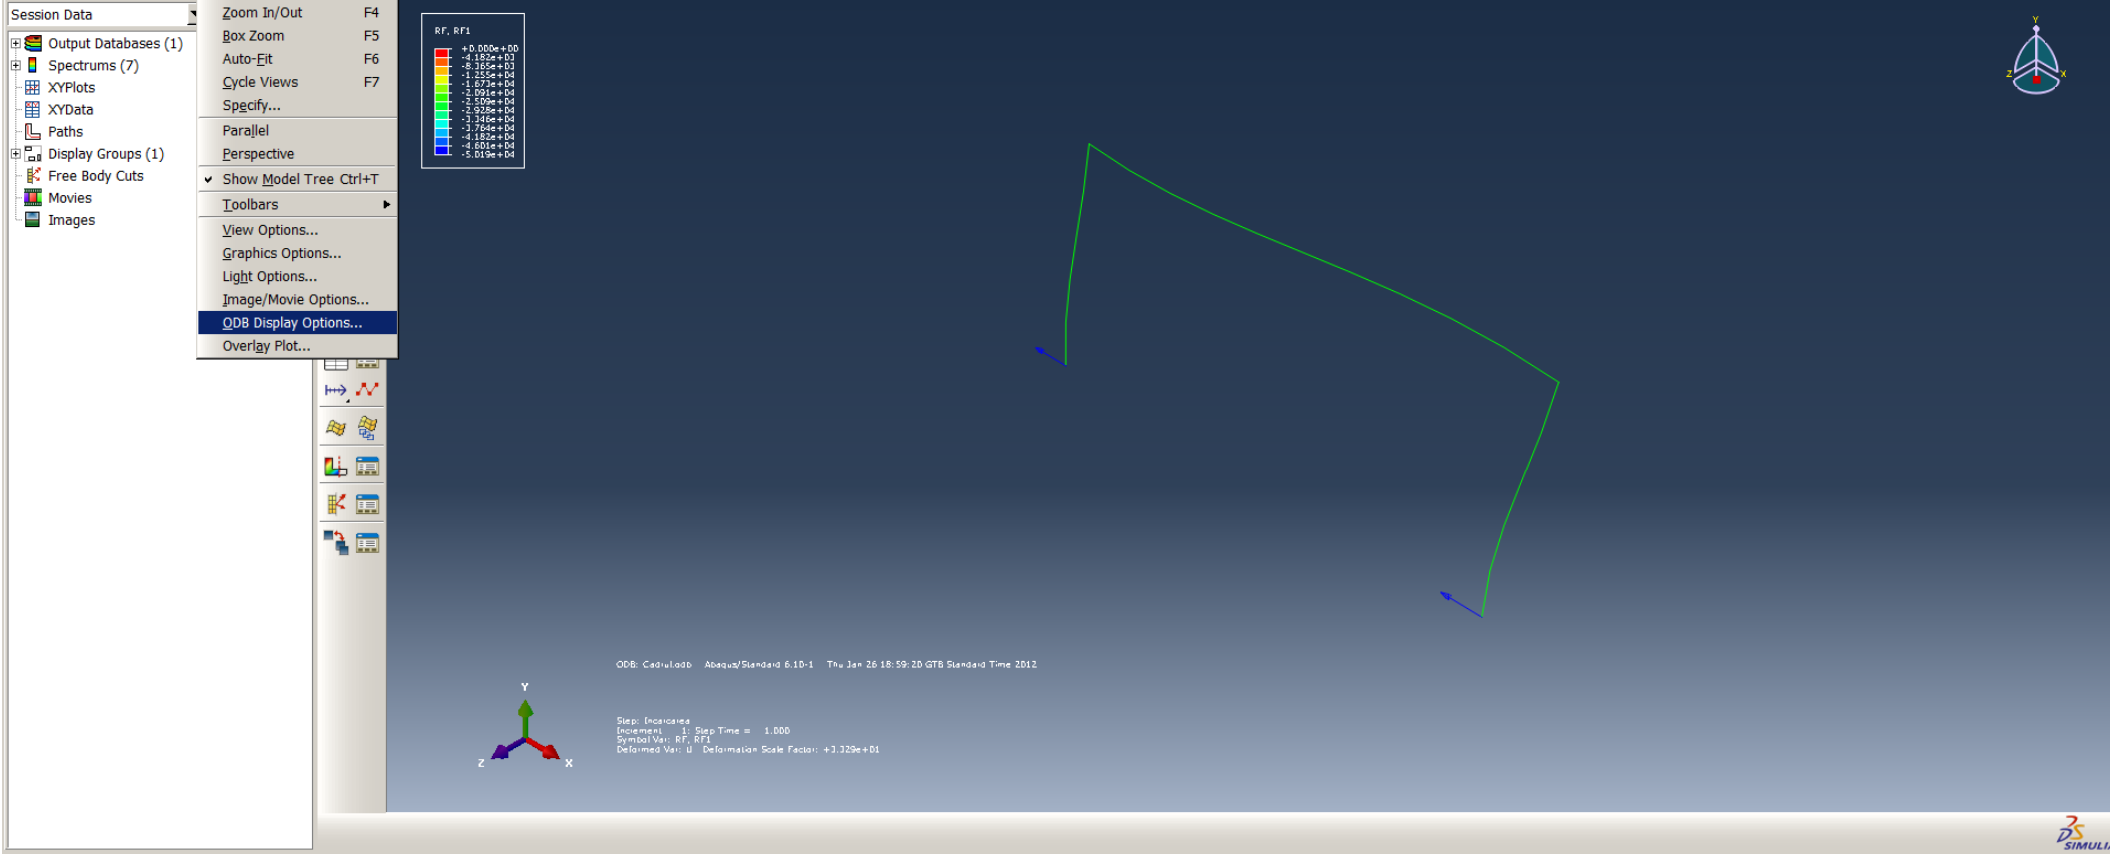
Session Data
Output Databases (1)
Spectrums (7)
XYPlots
XYData
Paths
Display Groups (1)
Free Body Cuts
Movies
Images

Zoom In/Out F4
Box Zoom F5
Auto-Fit F6
Cycle Views F7
Specify...
Parallel
Perspective
Show Model Tree Ctrl+T
Toolbars
View Options...
Graphics Options...
Light Options...
Image/Movie Options...
ODB Display Options...
Overlay Plot...

RF, RF1
+0.000e+00
-4.182e+03
-8.365e+03
-1.255e+04
-1.673e+04
-2.091e+04
-2.509e+04
-2.928e+04
-3.346e+04
-3.764e+04
-4.182e+04
-4.601e+04
-5.019e+04

Y
Z X

ODB: Cadru1.odb Abaqus/Standard 6.10-1 Thu Jan 26 18:59:20 GTB Standard Time 2012

Y
Z X

Step: Incarcarea
Increment 1: Step Time = 1.000
Symbol Var: RF, RF1
Deformed Var: U Deformation Scale Factor: +3.329e+01

SIMULI